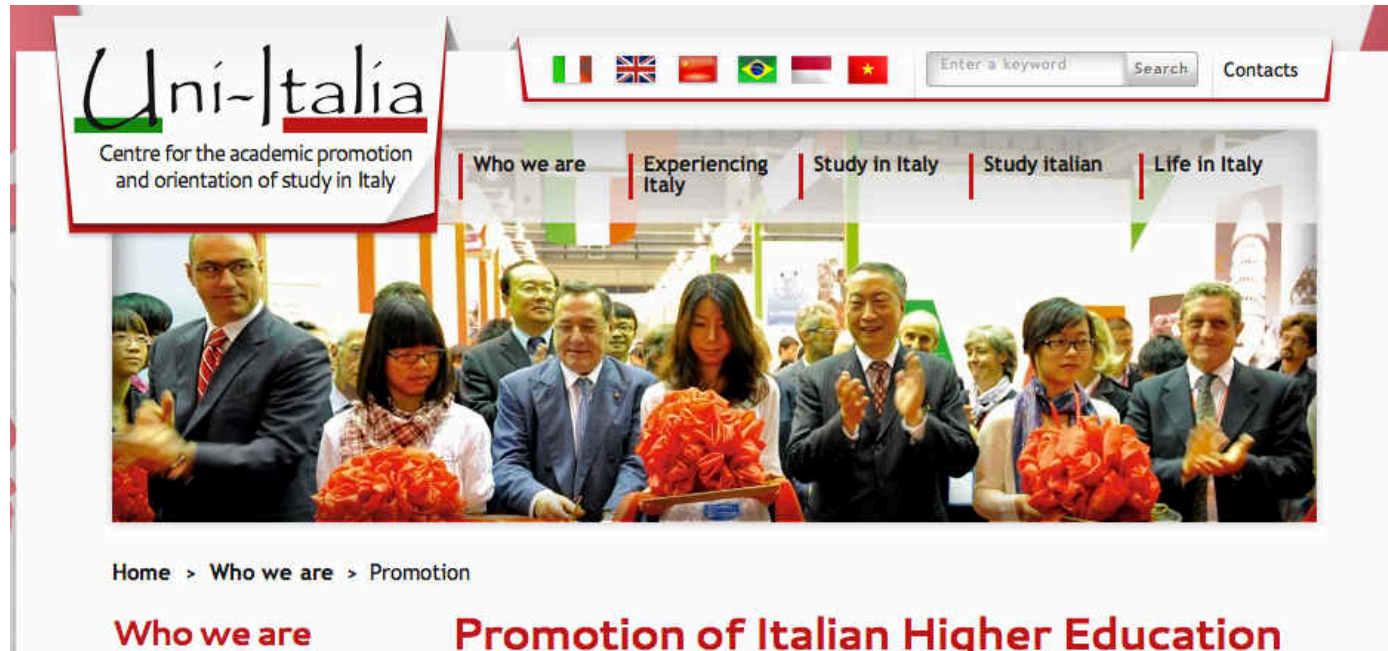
Uni-Italia

Centre for the academic promotion and orientation of study in Italy

Enter a keyword

Search

Contacts

Who we are

Experiencing Italy

Study in Italy

Study italian

Life in Italy

Home > Who we are > Promotion

Who we are

Promotion of Italian Higher Education